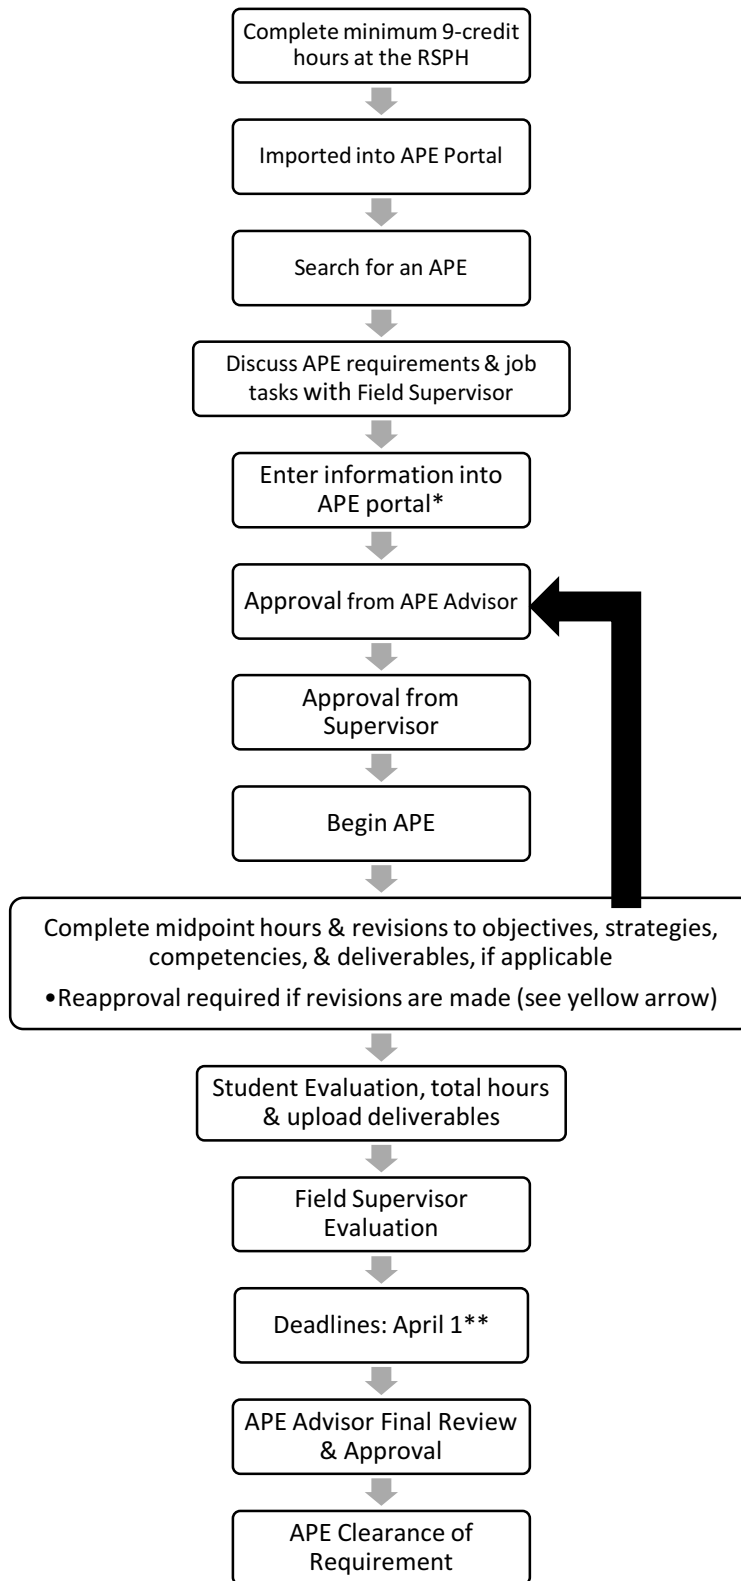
Complete minimum 9-credit hours at the RSPH

Imported into APE Portal

Search for an APE

Discuss APE requirements & job tasks with Field Supervisor

Enter information into APE portal*

Approval from APE Advisor

Approval from Supervisor

Begin APE

Complete midpoint hours & revisions to objectives, strategies, competencies, & deliverables, if applicable

•Reapproval required if revisions are made (see yellow arrow)

Student Evaluation, total hours & upload deliverables

Field Supervisor Evaluation

Deadlines: April 1**

APE Advisor Final Review & Approval

APE Clearance of Requirement